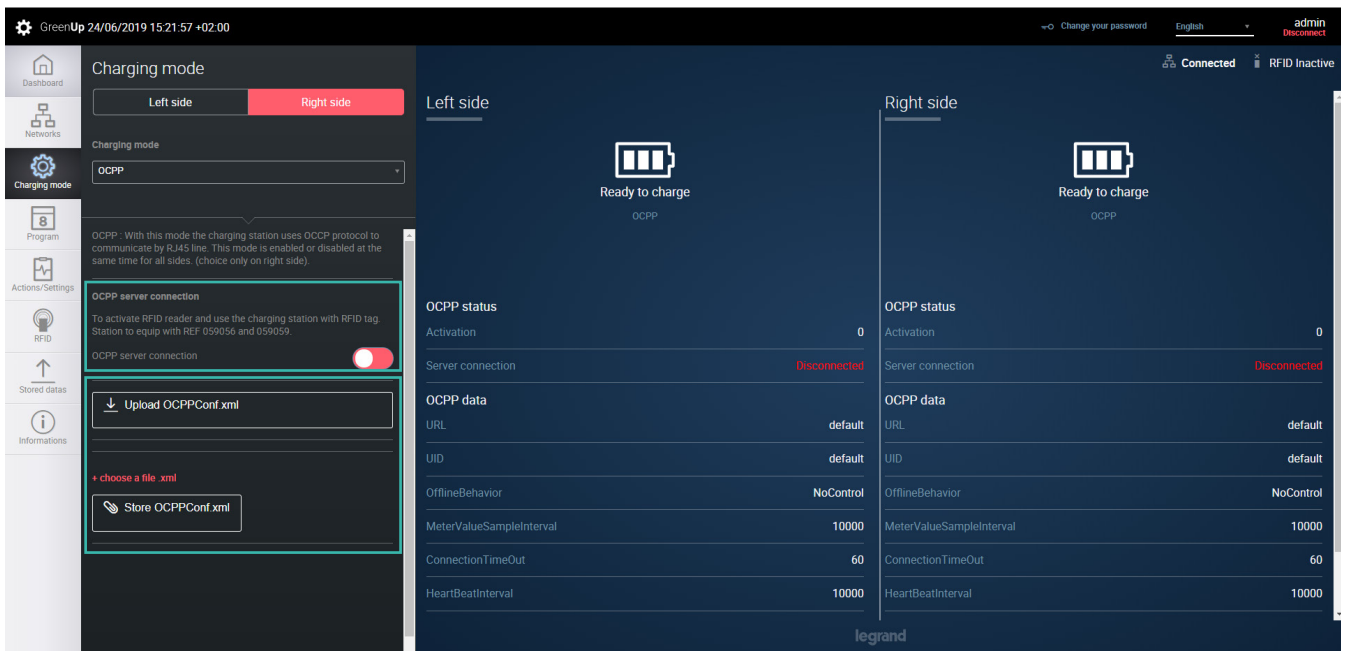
GreenUp 24/06/2019 15:21:57 +02:00

Change your password
English
admin
Disconnect

Dashboard
Networks
Charging mode
8
Program
Actions/Settings
RFID
Stored datas
Informations

Charging mode

Left side
Right side

Charging mode
OCPP

OCPP : With this mode the charging station uses OCCP protocol to communicate by RJ45 line. This mode is enabled or disabled at the same time for all sides. (choice only on right side).

OCPP server connection
To activate RFID reader and use the charging station with RFID tag. Station to equip with REF 059056 and 059059.
OCPP server connection

Upload OCPPConf.xml

+ choose a file .xml

Store OCPPConf.xml

Connected
RFID Inactive

Left side
Ready to charge
OCPP

OCPP status
| | |
|---|---|
| Activation | 0 |
| Server connection | Disconnected |

OCPP data
| | |
|---|---|
| URL | default |
| UID | default |
| OfflineBehavior | NoControl |
| MeterValueSampleInterval | 10000 |
| ConnectionTimeOut | 60 |
| HeartBeatInterval | 10000 |

Right side
Ready to charge
OCPP

OCPP status
| | |
|---|---|
| Activation | 0 |
| Server connection | Disconnected |

OCPP data
| | |
|---|---|
| URL | default |
| UID | default |
| OfflineBehavior | NoControl |
| MeterValueSampleInterval | 10000 |
| ConnectionTimeOut | 60 |
| HeartBeatInterval | 10000 |

legrand